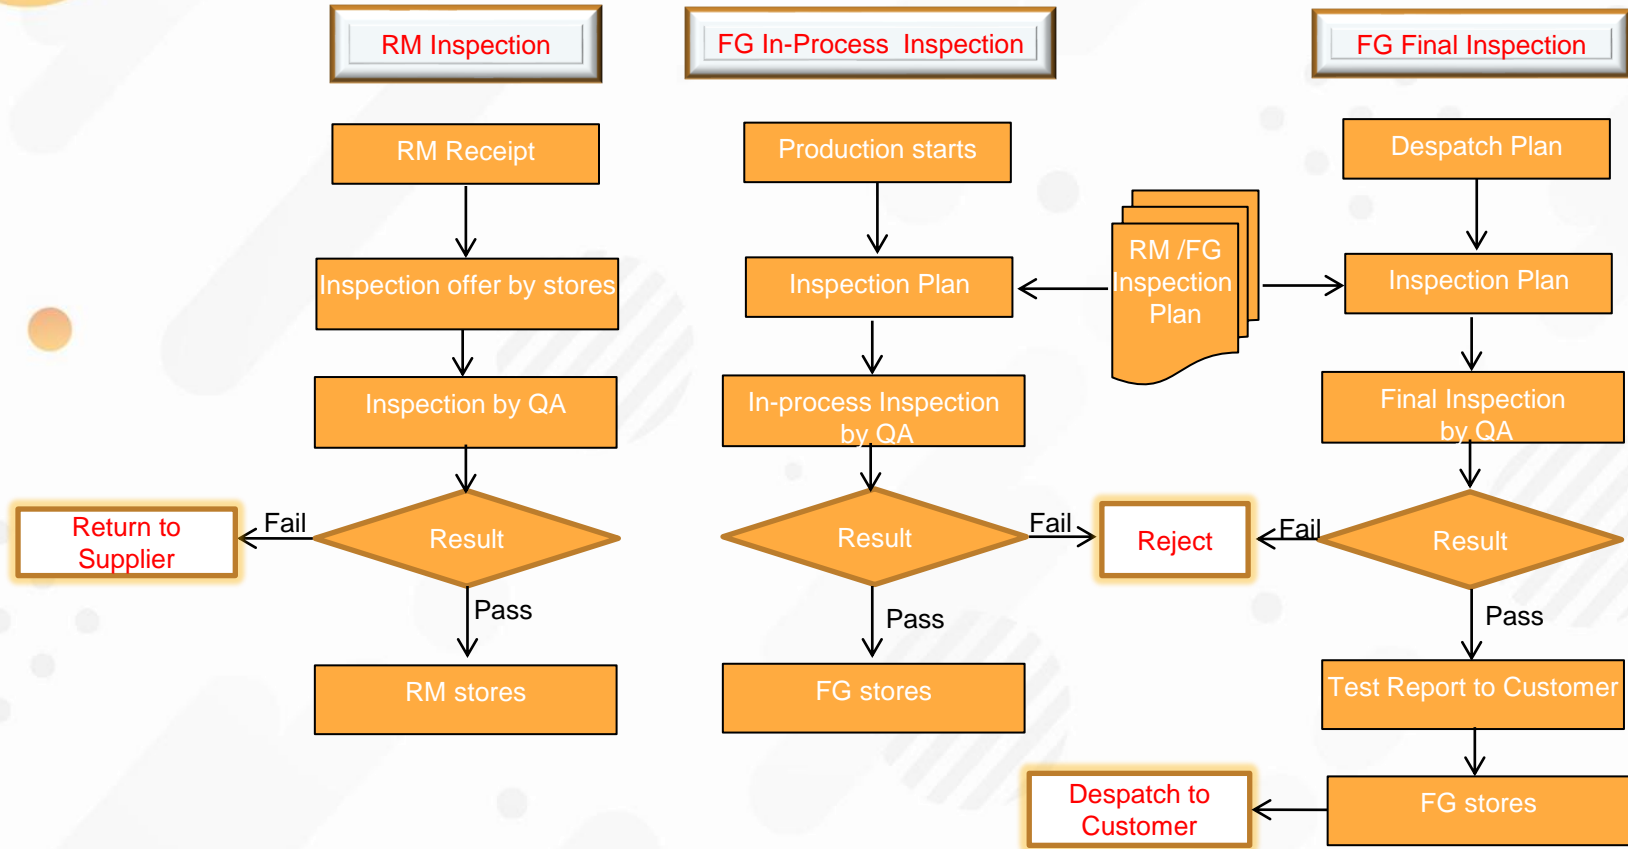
RM Inspection

RM Receipt

Inspection offer by stores

Inspection by QA

Result

Fail

Return to Supplier

Pass

RM stores

FG In-Process Inspection

Production starts

Inspection Plan

In-process Inspection by QA

Result

Fail

Reject

Pass

FG stores

RM /FG Inspection Plan

FG Final Inspection

Despatch Plan

Inspection Plan

Final Inspection by QA

Result

Fail

Pass

Test Report to Customer

FG stores

Despatch to Customer